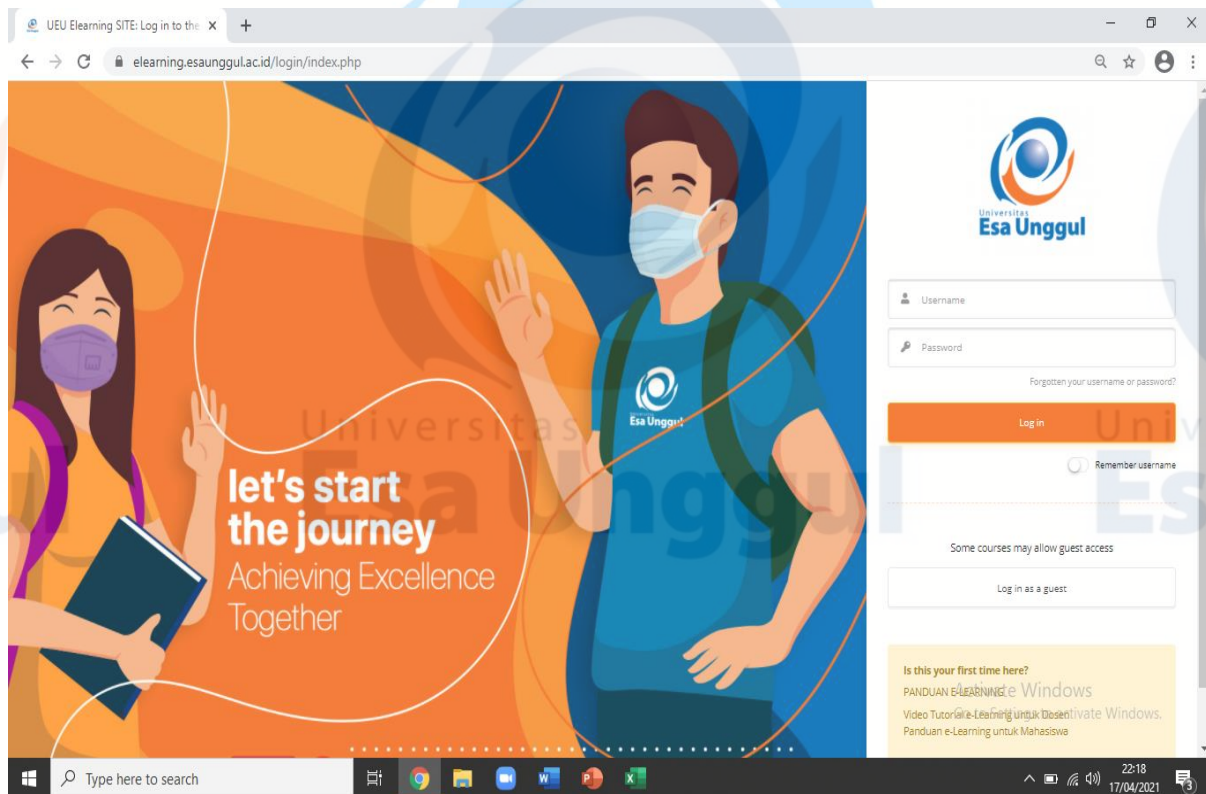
UEU Elearning SITE: Log in to the ×
+
elearning.esaunggul.ac.id/login/index.php

Universitas
Esa Unggul

let's start the journey
Achieving Excellence Together

Esa Unggul

Universitas Esa Unggul

Universitas
Esa Unggul

Username
Password
Forgotten your username or password?
Log in
Remember username

Some courses may allow guest access
Log in as a guest

Is this your first time here?
PANDUAN E-LEARNING
Video Tutorial e-Learning untuk Dosen
Panduan e-Learning untuk Mahasiswa

Activate Windows
Go to Settings to activate Windows.

Type here to search
22:18
17/04/2021
3